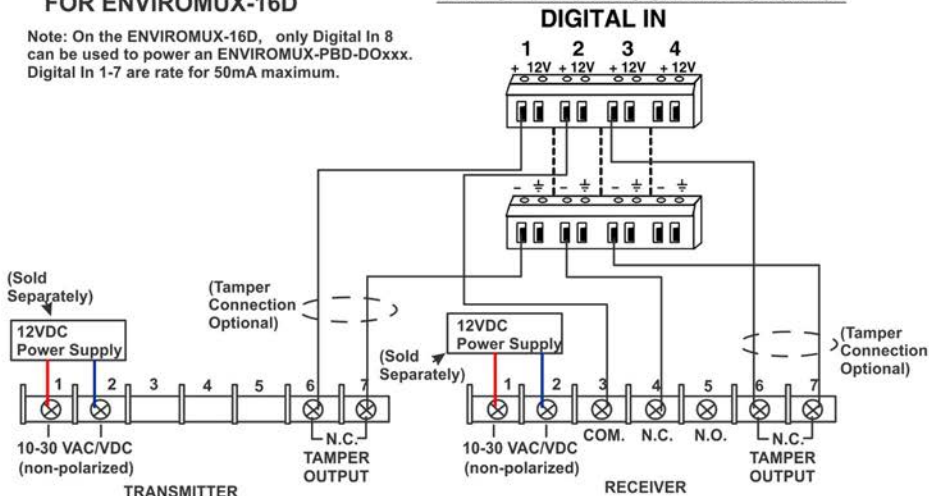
FOR ENVIROMUX-16D

Note: On the ENVIROMUX-16D, only Digital In 8 can be used to power an ENVIROMUX-PBD-DOxxx. Digital In 1-7 are rate for 50mA maximum.

DIGITAL IN

1 2 3 4

+ 12V + 12V + 12V + 12V

- ⏚ - ⏚ - ⏚ - ⏚

(Sold Separately)

12VDC Power Supply

(Tamper Connection Optional)

12VDC Power Supply

(Sold Separately)

(Tamper Connection Optional)

1 2 3 4 5 6 7

10-30 VAC/VDC (non-polarized)

N.C.

TAMPER OUTPUT

TRANSMITTER

1 2 3 4 5 6 7

10-30 VAC/VDC (non-polarized)

COM. N.C. N.O.

N.C.

TAMPER OUTPUT

RECEIVER